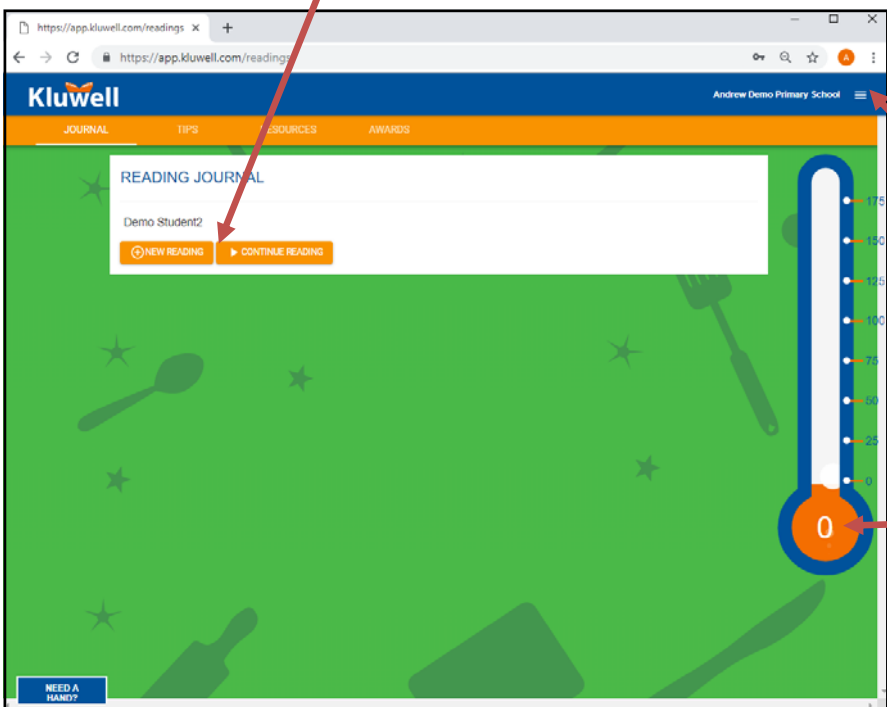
https://app.kluwell.com/readings ×

https://app.kluwell.com/readings

A

Kluwell

Andrew Demo Primary School

JOURNAL

TIPS

RESOURCES

AWARDS

READING JOURNAL

Demo Student2

NEW READING

CONTINUE READING

175

150

125

100

75

50

25

0

0

NEED A HAND?